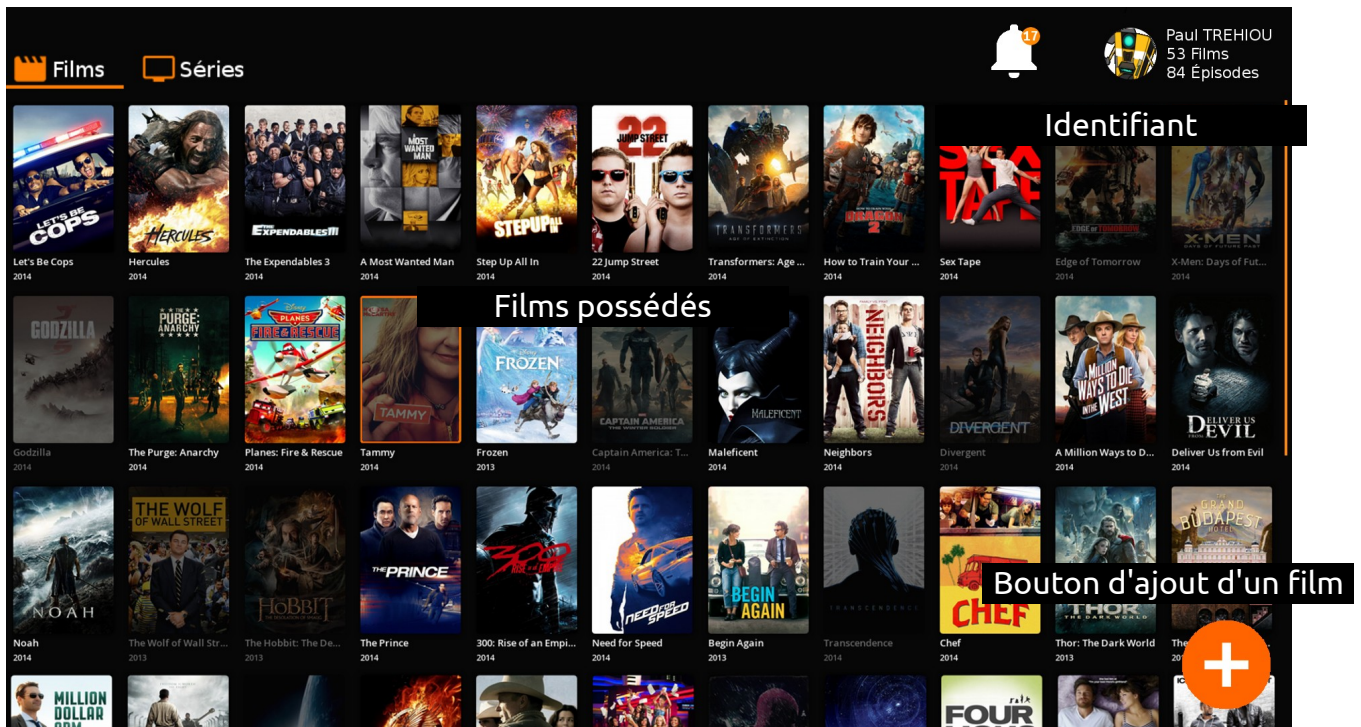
Films Séries

17

Paul TREHIOU
53 Films
84 Épisodes

Identifiant

Let's Be Cops
2014
Hercules
2014
The Expendables 3
2014
A Most Wanted Man
2014
Step Up All In
2014
22 Jump Street
2014
Transformers: Age ...
2014
How to Train Your ...
2014
Sex Tape
2014
Edge of Tomorrow
2014
X-Men: Days of Fut...
2014

Films possédés

Godzilla
2014
The Purge: Anarchy
2014
Planes: Fire & Rescue
2014
Tammy
2014
Frozen
2013
Captain America: T...
2014
Maleficent
2014
Neighbors
2014
Divergent
2014
A Million Ways to D...
2014
Deliver Us from Evil
2014

Noah
2014
The Wolf of Wall Str...
2013
The Hobbit: The De...
2013
The Prince
2014
300: Rise of an Empi...
2014
Need for Speed
2014
Begin Again
2013
Transcendence
2014
Chef
2014
Thor: The Dark World
2013
The
2014

Bouton d'ajout d'un film